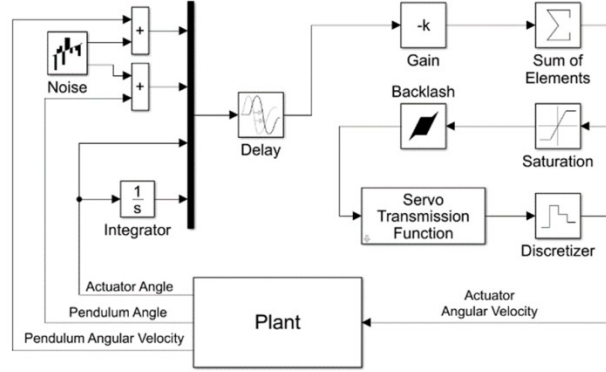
+
Noise
+
-k
Gain
Sum of Elements
Backlash
Delay
Saturation
$\frac{1}{s}$
Integrator
Servo Transmission Function
Discretizer
Actuator Angle
Pendulum Angle
Pendulum Angular Velocity
Plant
Actuator Angular Velocity